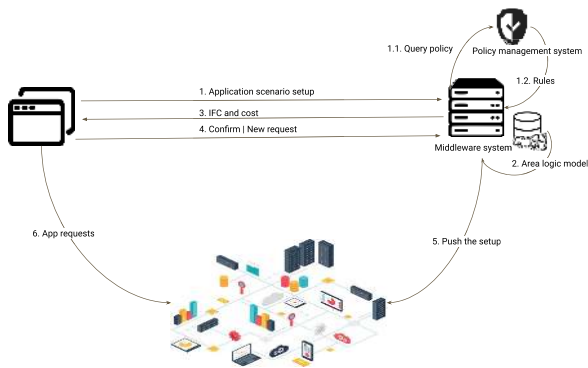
1.1. Query policy

Policy management system

1.2. Rules

1. Application scenario setup

3. IFC and cost

4. Confirm | New request

Middleware system

2. Area logic model

6. App requests

5. Push the setup